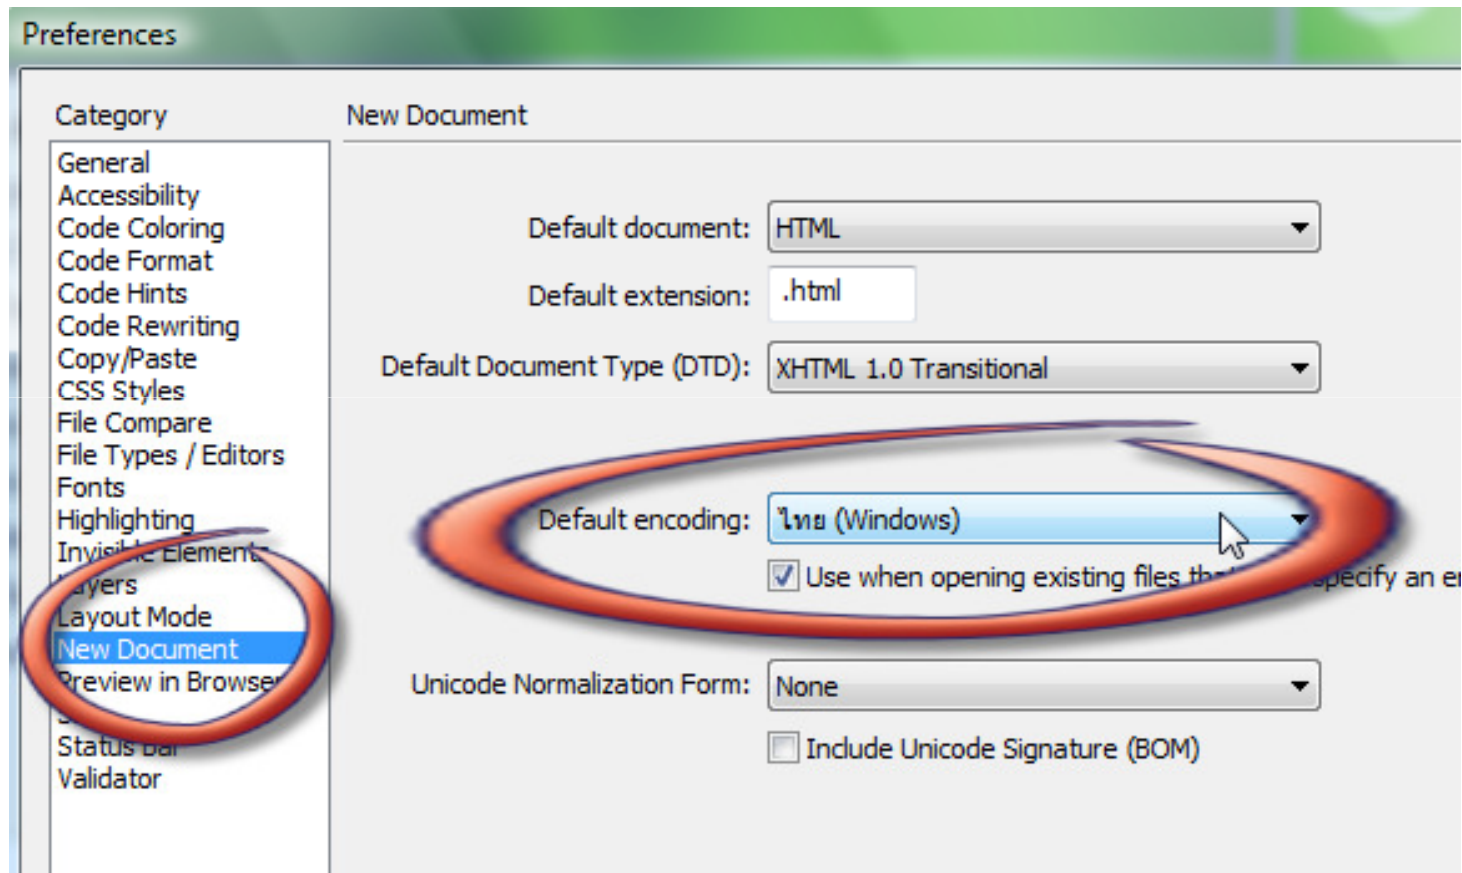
Preferences

Category

General
Accessibility
Code Coloring
Code Format
Code Hints
Code Rewriting
Copy/Paste
CSS Styles
File Compare
File Types / Editors
Fonts
Highlighting
Invis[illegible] Element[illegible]
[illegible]ayers
Layout Mode
New Document
Preview in Browse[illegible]
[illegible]
Status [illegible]
Validator

New Document

Default document: HTML

Default extension: .html

Default Document Type (DTD): XHTML 1.0 Transitional

Default encoding: ไทย (Windows)

Use when opening existing files th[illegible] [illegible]pecify an e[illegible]

Unicode Normalization Form: None

Include Unicode Signature (BOM)